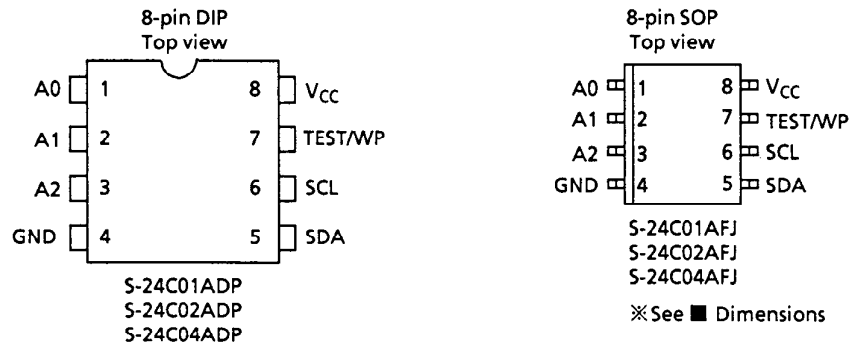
8-pin DIP
Top view

A0 1
A1 2
A2 3
GND 4

8 $V_{CC}$
7 TEST/WP
6 SCL
5 SDA

S-24C01ADP
S-24C02ADP
S-24C04ADP

8-pin SOP
Top view

A0 1
A1 2
A2 3
GND 4

8 $V_{CC}$
7 TEST/WP
6 SCL
5 SDA

S-24C01AFJ
S-24C02AFJ
S-24C04AFJ

※See ■ Dimensions